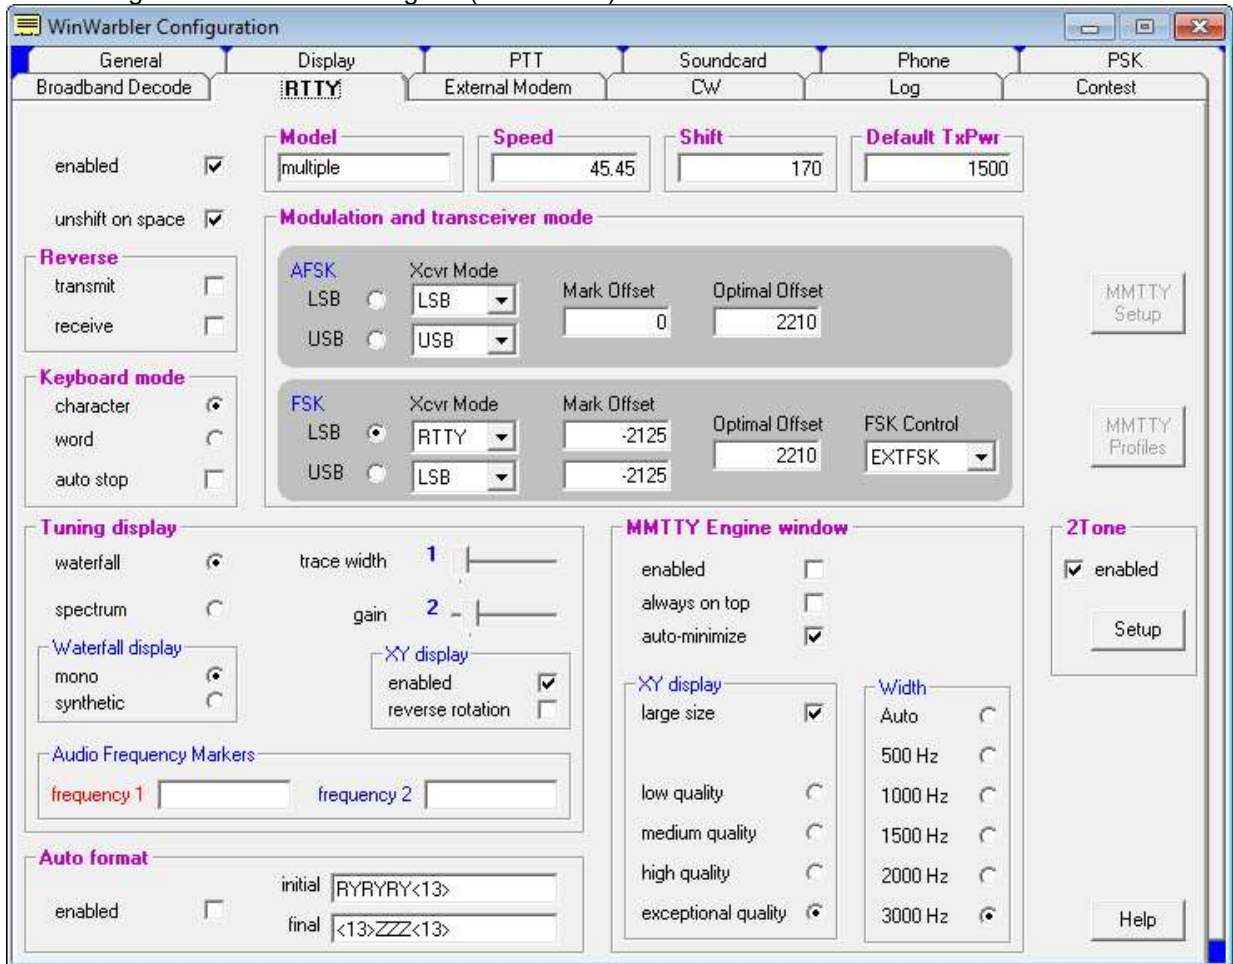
WinWarbler Configuration

General
Display
PTT
Soundcard
Phone
PSK
Broadband Decode
RTTY
External Modem
CW
Log
Contest

enabled
unshift on space

Model
multiple

Speed
45.45

Shift
170

Default TxPwr
1500

Reverse
transmit
receive

Modulation and transceiver mode

AFSK
Xcvr Mode
LSB
LSB
USB
USB
Mark Offset
0
Optimal Offset
2210

MMTTY Setup

Keyboard mode
character
word
auto stop

FSK
Xcvr Mode
LSB
RTTY
USB
LSB
Mark Offset
-2125
-2125
Optimal Offset
2210
FSK Control
EXTFSK

MMTTY Profiles

Tuning display
waterfall
spectrum
trace width
1
gain
2

Waterfall display
mono
synthetic

XY display
enabled
reverse rotation

Audio Frequency Markers
frequency 1
frequency 2

MMTTY Engine window
enabled
always on top
auto-minimize

XY display
large size
low quality
medium quality
high quality
exceptional quality

Width
Auto
500 Hz
1000 Hz
1500 Hz
2000 Hz
3000 Hz

2Tone
enabled
Setup

Auto format
enabled
initial
RYRYRY<13>
final
<13>ZZZ<13>

Help